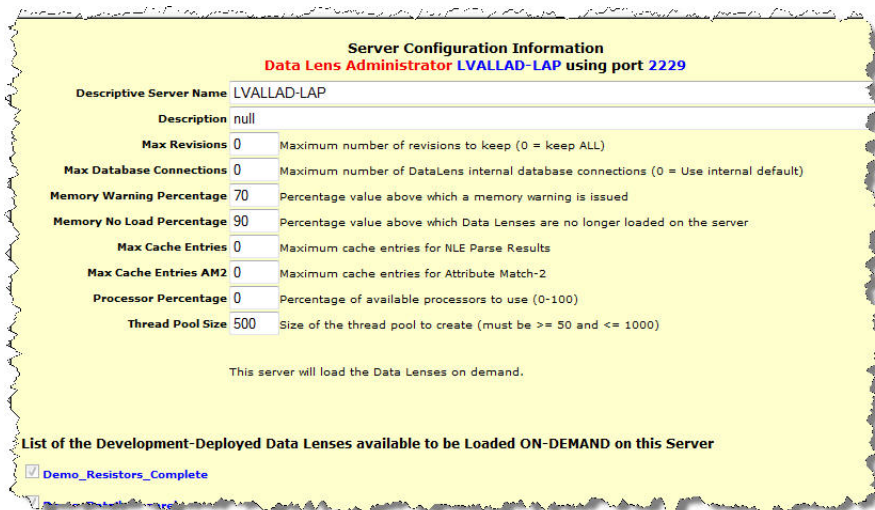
Server Configuration Information
Data Lens Administrator LVALLAD-LAP using port 2229

| | | |
|---|---|---|
| Descriptive Server Name | LVALLAD-LAP | |
| Description | null | |
| Max Revisions | 0 | Maximum number of revisions to keep (0 = keep ALL) |
| Max Database Connections | 0 | Maximum number of DataLens internal database connections (0 = Use internal default) |
| Memory Warning Percentage | 70 | Percentage value above which a memory warning is issued |
| Memory No Load Percentage | 90 | Percentage value above which Data Lenses are no longer loaded on the server |
| Max Cache Entries | 0 | Maximum cache entries for NLE Parse Results |
| Max Cache Entries AM2 | 0 | Maximum cache entries for Attribute Match-2 |
| Processor Percentage | 0 | Percentage of available processors to use (0-100) |
| Thread Pool Size | 500 | Size of the thread pool to create (must be >= 50 and <= 1000) |

This server will load the Data Lenses on demand.

List of the Development-Deployed Data Lenses available to be Loaded ON-DEMAND on this Server

Demo_Resistors_Complete

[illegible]